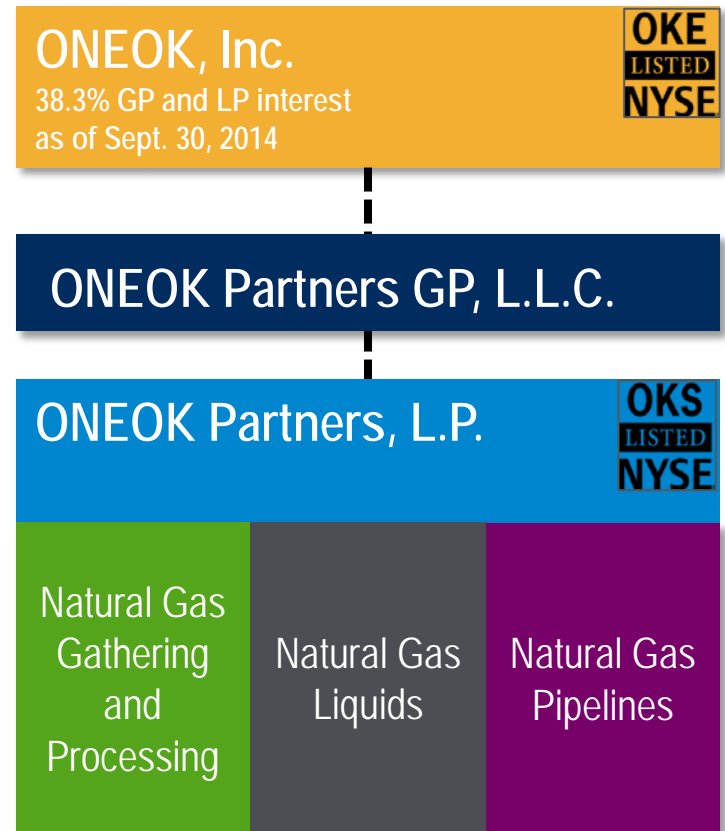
ONEOK, Inc.
38.3% GP and LP interest as of Sept. 30, 2014

OKE
LISTED
NYSE

ONEOK Partners GP, L.L.C.

ONEOK Partners, L.P.

OKS
LISTED
NYSE

Natural Gas Gathering and Processing

Natural Gas Liquids

Natural Gas Pipelines